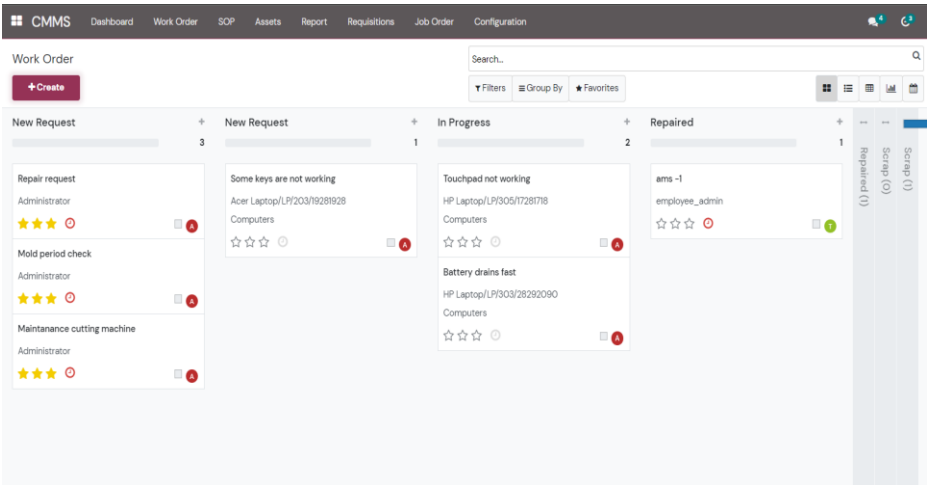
CMMS Dashboard Work Order SOP Assets Report Requisitions Job Order Configuration

4 3

Work Order

+ Create

Search...

Filters Group By Favorites

New Request + 3

Repair request
Administrator
A

Mold period check
Administrator
A

Maintanance cutting machine
Administrator
A

New Request + 1

Some keys are not working
Acer Laptop/LP/203/19281928
Computers
A

In Progress + 2

Touchpad not working
HP Laptop/LP/305/17281718
Computers
A

Battery drains fast
HP Laptop/LP/303/28292090
Computers
A

Repaired + 1

ams -1
employee_admin
T

Repaired (1)

Scrap (0)

Scrap (1)